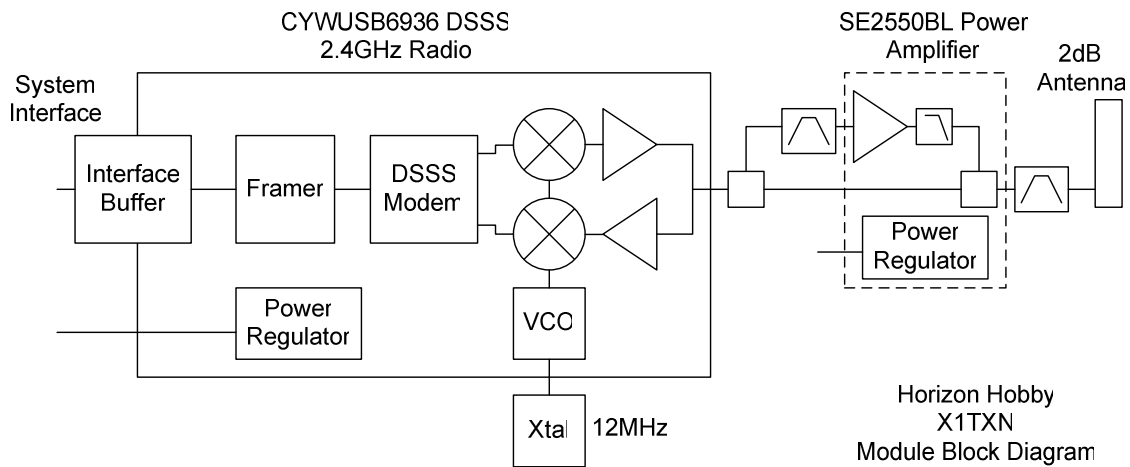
CYWUSB6936 DSSS
2.4GHz Radio

System Interface

Interface Buffer

Framer

DSSS Modem

Power Regulator

VCO

Xtal

12MHz

SE2550BL Power Amplifier

Power Regulator

2dB Antenna

Horizon Hobby
X1TXN
Module Block Diagram